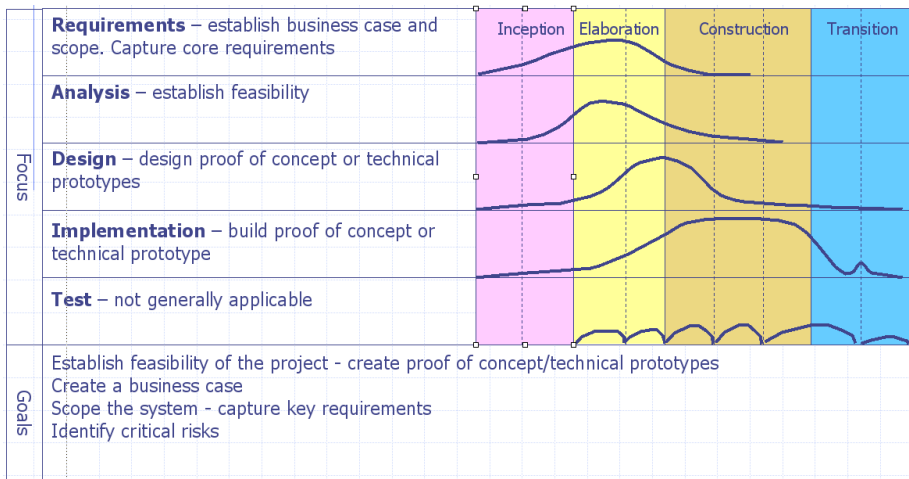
Focus

**Requirements** – establish business case and scope. Capture core requirements

**Analysis** – establish feasibility

**Design** – design proof of concept or technical prototypes

**Implementation** – build proof of concept or technical prototype

**Test** – not generally applicable

Inception | Elaboration | Construction | Transition

Goals

Establish feasibility of the project - create proof of concept/technical prototypes
Create a business case
Scope the system - capture key requirements
Identify critical risks